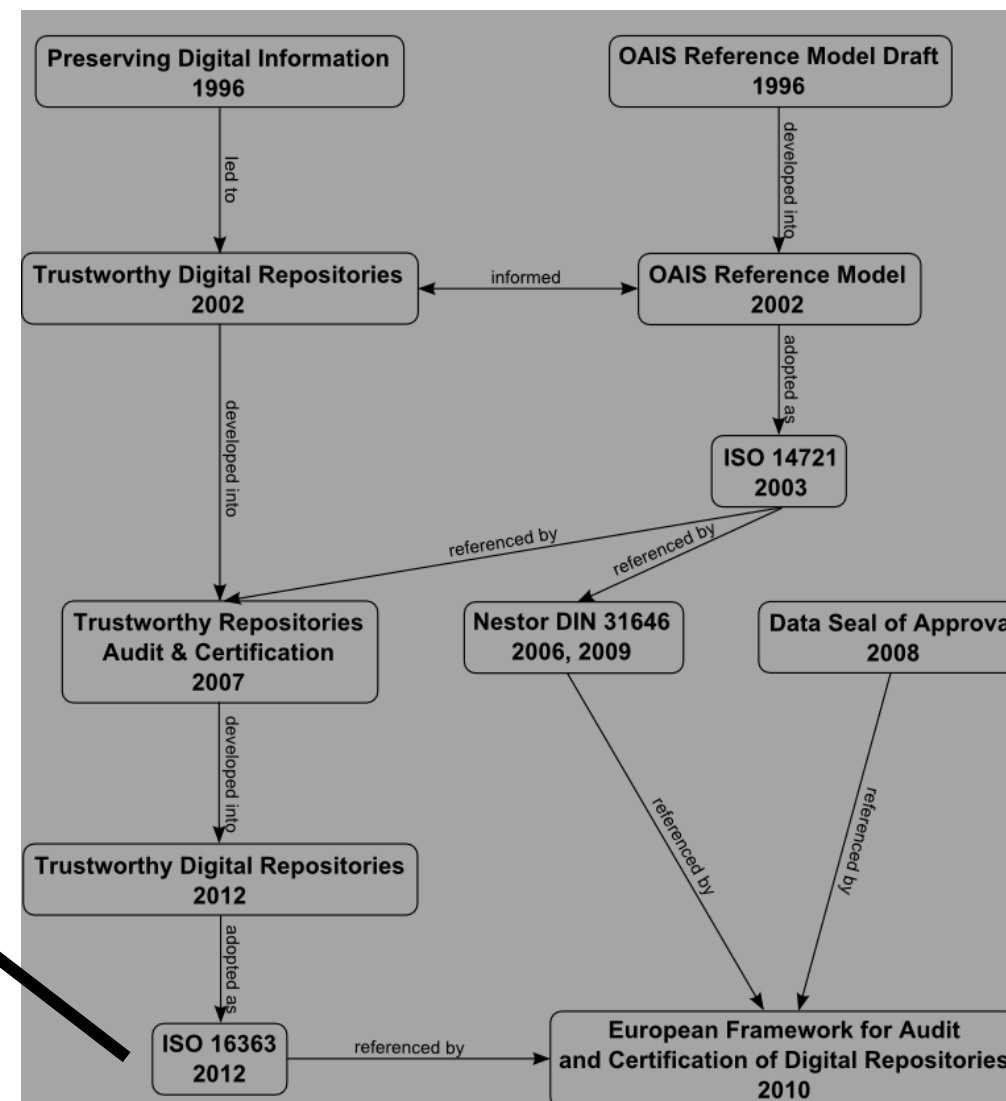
Preserving Digital Information
1996

OAIS Reference Model Draft
1996

led to

developed into

Trustworthy Digital Repositories
2002

informed

OAIS Reference Model
2002

adopted as

developed into

ISO 14721
2003

referenced by

referenced by

Trustworthy Repositories
Audit & Certification
2007

Nestor DIN 31646
2006, 2009

Data Seal of Approva
2008

developed into

referenced by

referenced by

Trustworthy Digital Repositories
2012

adopted as

ISO 16363
2012

referenced by

European Framework for Audit
and Certification of Digital Repositories
2010